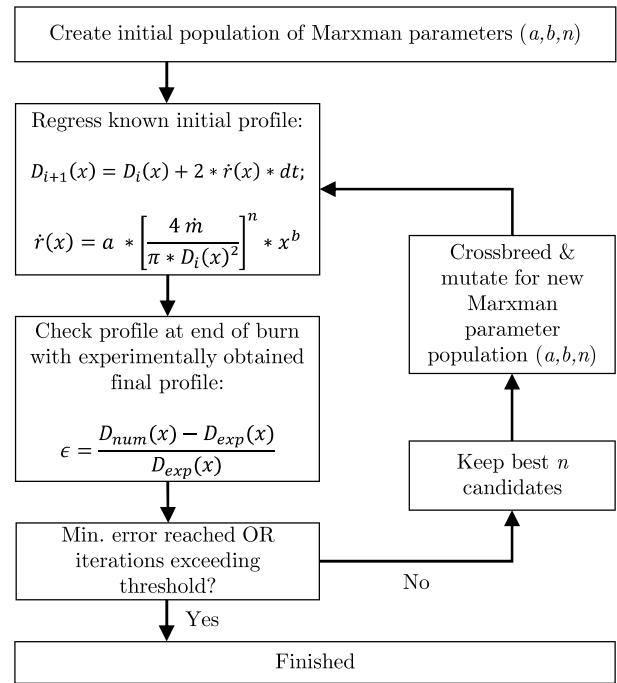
Create initial population of Marxman parameters $(a,b,n)$

Regress known initial profile:

$D_{i+1}(x) = D_i(x) + 2 * \dot{r}(x) * dt;$

$\dot{r}(x) = a * \left[\frac{4\,\dot{m}}{\pi * D_i(x)^2}\right]^n * x^b$

Check profile at end of burn with experimentally obtained final profile:

$\epsilon = \frac{D_{num}(x) - D_{exp}(x)}{D_{exp}(x)}$

Min. error reached OR iterations exceeding threshold?

Yes

No

Keep best $n$ candidates

Crossbreed & mutate for new Marxman parameter population $(a,b,n)$

Finished